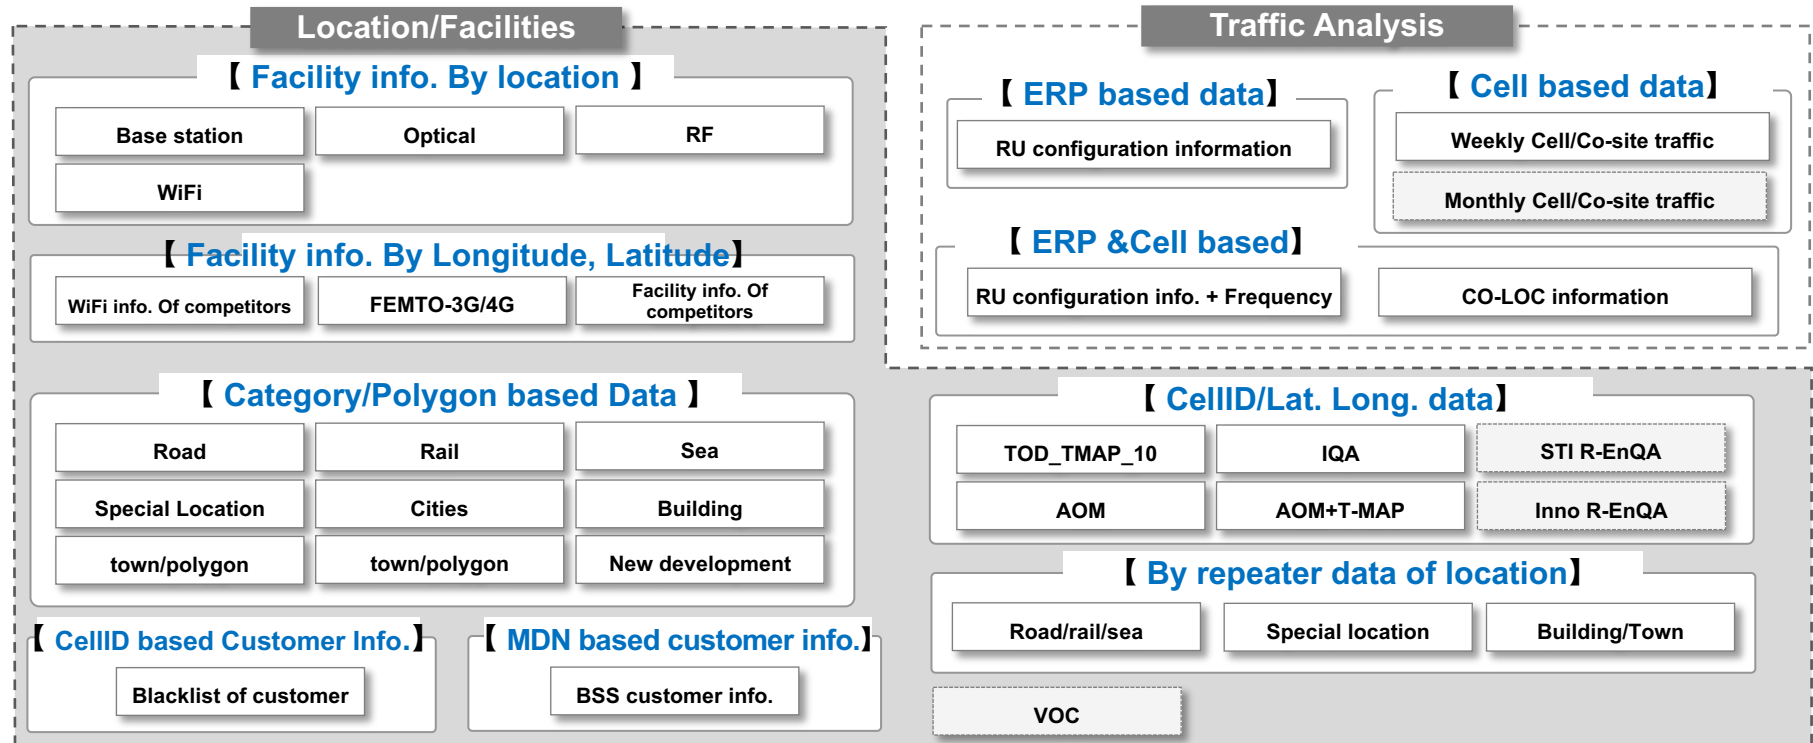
Location/Facilities

【 Facility info. By location 】

Base station
Optical
RF
WiFi

【 Facility info. By Longitude, Latitude】

WiFi info. Of competitors
FEMTO-3G/4G
Facility info. Of competitors

【 Category/Polygon based Data 】

Road
Rail
Sea
Special Location
Cities
Building
town/polygon
town/polygon
New development

【 CellID based Customer Info.】

Blacklist of customer

【 MDN based customer info.】

BSS customer info.

Traffic Analysis

【 ERP based data】

RU configuration information

【 Cell based data】

Weekly Cell/Co-site traffic
Monthly Cell/Co-site traffic

【 ERP &Cell based】

RU configuration info. + Frequency
CO-LOC information

【 CellID/Lat. Long. data】

TOD_TMAP_10
IQA
STI R-EnQA
AOM
AOM+T-MAP
Inno R-EnQA

【 By repeater data of location】

Road/rail/sea
Special location
Building/Town

VOC